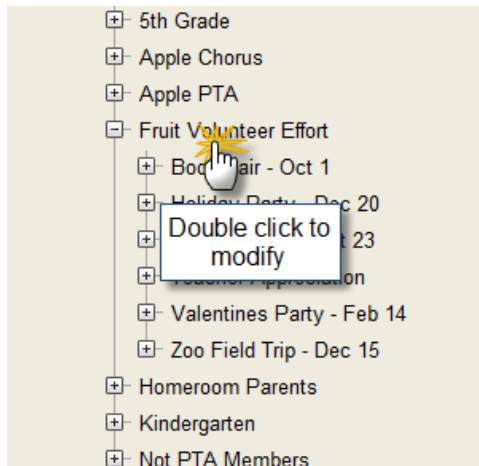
5th Grade
Apple Chorus
Apple PTA
Fruit Volunteer Effort
Boo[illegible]air - Oct 1
Holiday Party - Dec 20
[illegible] 23
Double click to modify
Teacher Appreciation
Valentines Party - Feb 14
Zoo Field Trip - Dec 15
Homeroom Parents
Kindergarten
Not PTA Members